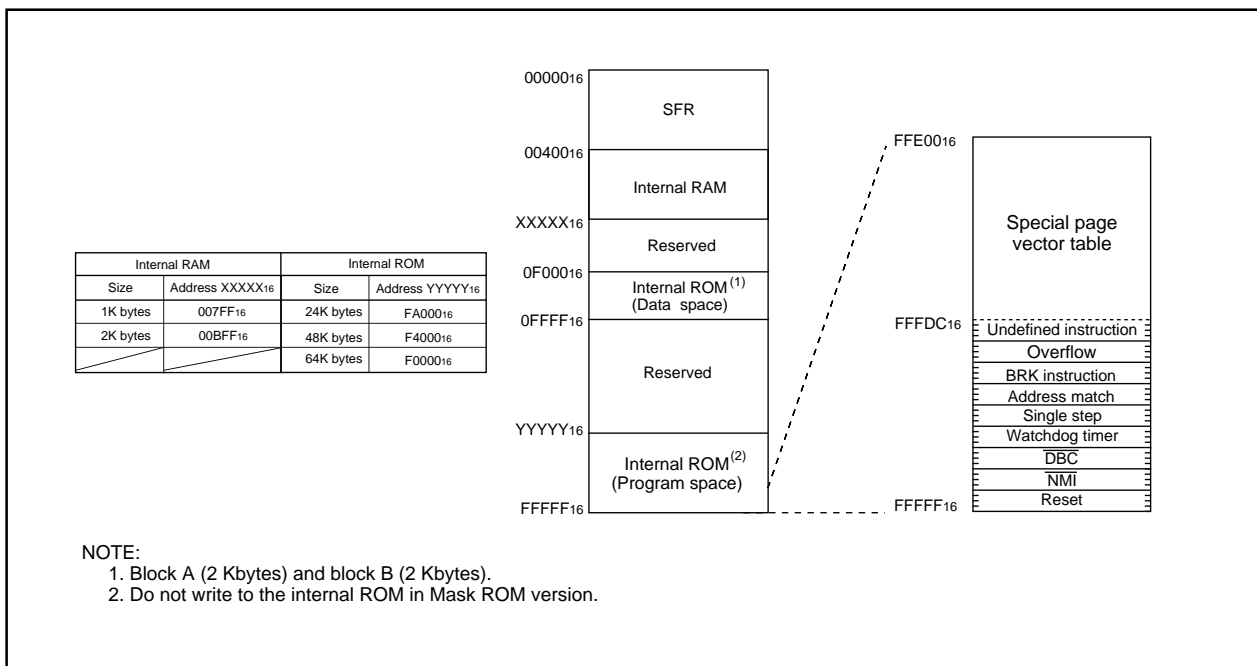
| Internal RAM | | Internal ROM | |
|---|---|---|---|
| Size | Address $XXXXX_{16}$ | Size | Address $YYYYY_{16}$ |
| 1K bytes | $007FF_{16}$ | 24K bytes | $FA000_{16}$ |
| 2K bytes | $00BFF_{16}$ | 48K bytes | $F4000_{16}$ |
| | | 64K bytes | $F0000_{16}$ |

$00000_{16}$
SFR
$00400_{16}$
Internal RAM
$XXXXX_{16}$
Reserved
$0F000_{16}$
Internal ROM$^{(1)}$
(Data space)
$0FFFF_{16}$
Reserved
$YYYYY_{16}$
Internal ROM$^{(2)}$
(Program space)
$FFFFF_{16}$

$FFE00_{16}$
Special page vector table
$FFFDC_{16}$
Undefined instruction
Overflow
BRK instruction
Address match
Single step
Watchdog timer
$\overline{DBC}$
$\overline{NMI}$
Reset
$FFFFF_{16}$

NOTE:
1. Block A (2 Kbytes) and block B (2 Kbytes).
2. Do not write to the internal ROM in Mask ROM version.